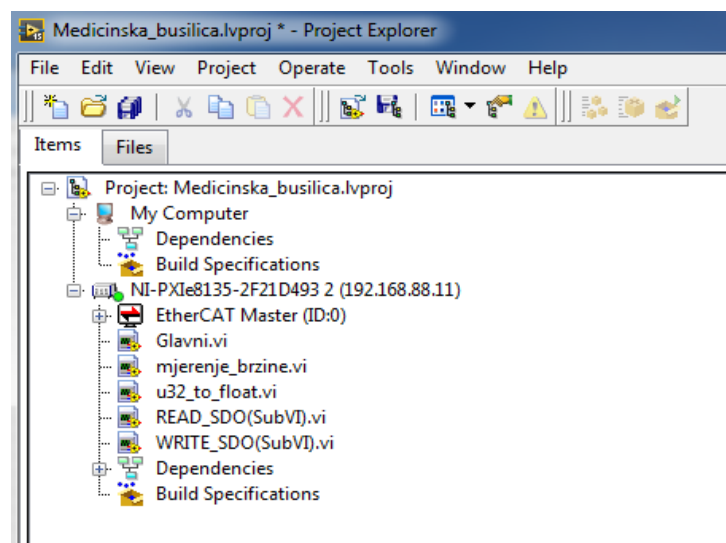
Medicinska_busilica.lvproj * - Project Explorer

File Edit View Project Operate Tools Window Help

Items Files

Project: Medicinska_busilica.lvproj
My Computer
Dependencies
Build Specifications
NI-PXIe8135-2F21D493 2 (192.168.88.11)
EtherCAT Master (ID:0)
Glavni.vi
mjerenje_brzine.vi
u32_to_float.vi
READ_SDO(SubVI).vi
WRITE_SDO(SubVI).vi
Dependencies
Build Specifications